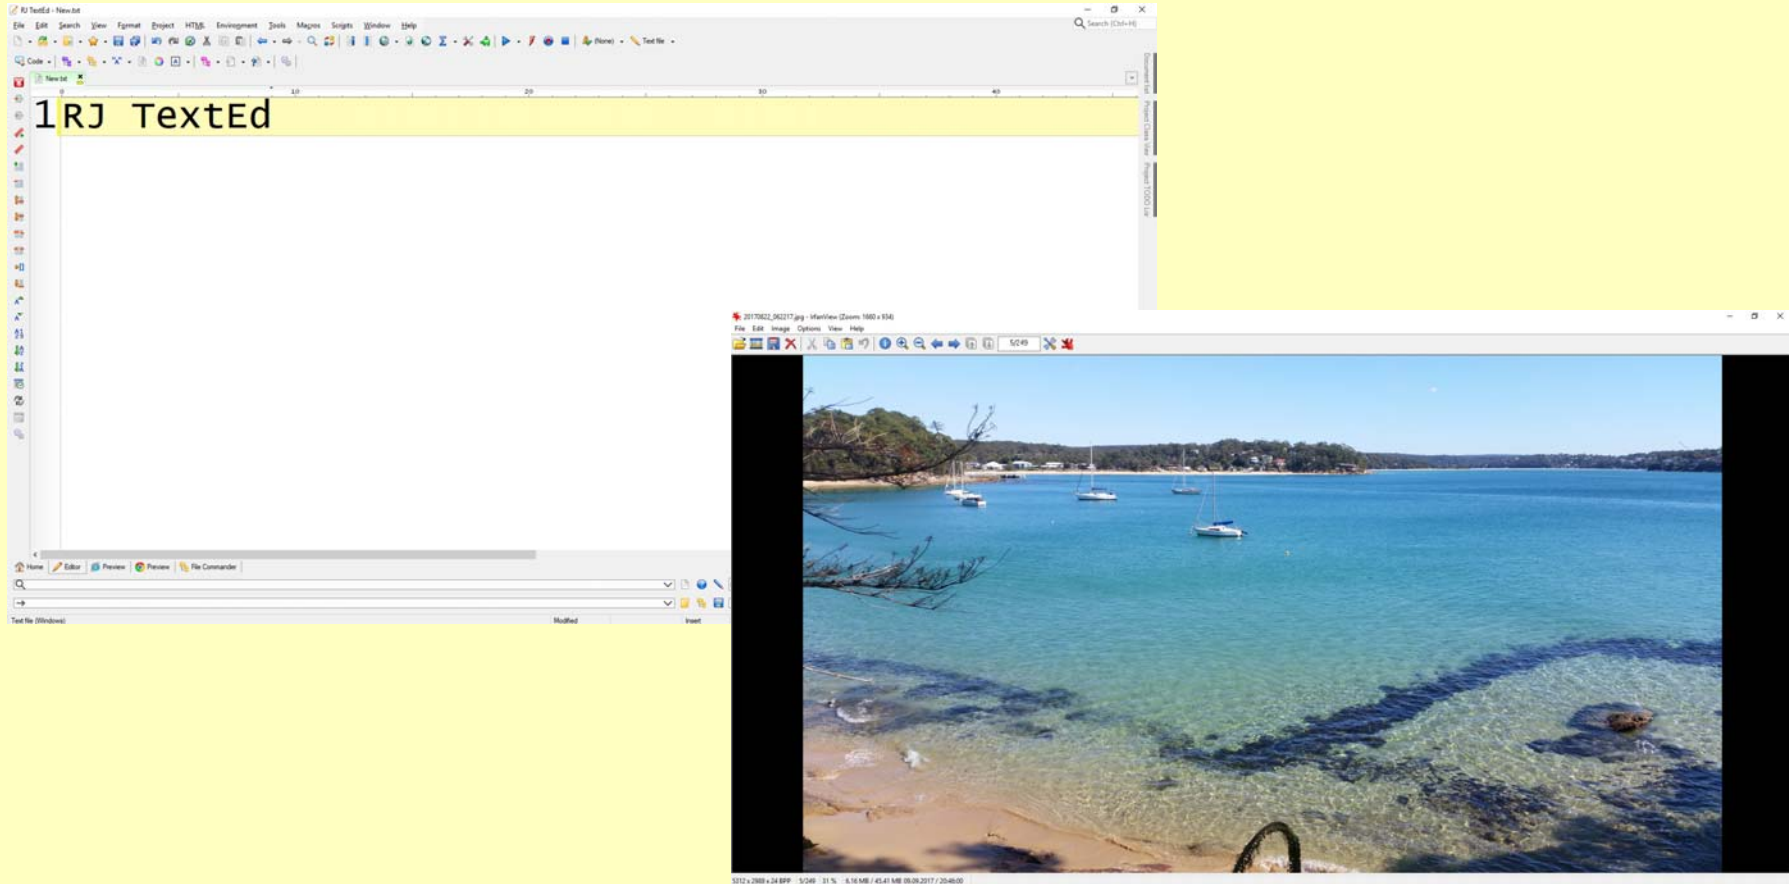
RJ TextEd - New.txt

File Edit Search View Format Project HTML Environment Tools Macros Scripts Window Help

Search (Ctrl+H)

(None) Text file

Code

New.txt

0 10 20 30 40

1 RJ TextEd

Home Editor Preview Preview File Commander

Text file (Windows) Modified Insert

20170822_062217.jpg - IrfanView (Zoom: 1660 x 934)

File Edit Image Options View Help

5/249

5312 x 2988 x 24 BPP 5/249 31 % 6.16 MB / 45.41 MB 09.09.2017 / 20:46:00